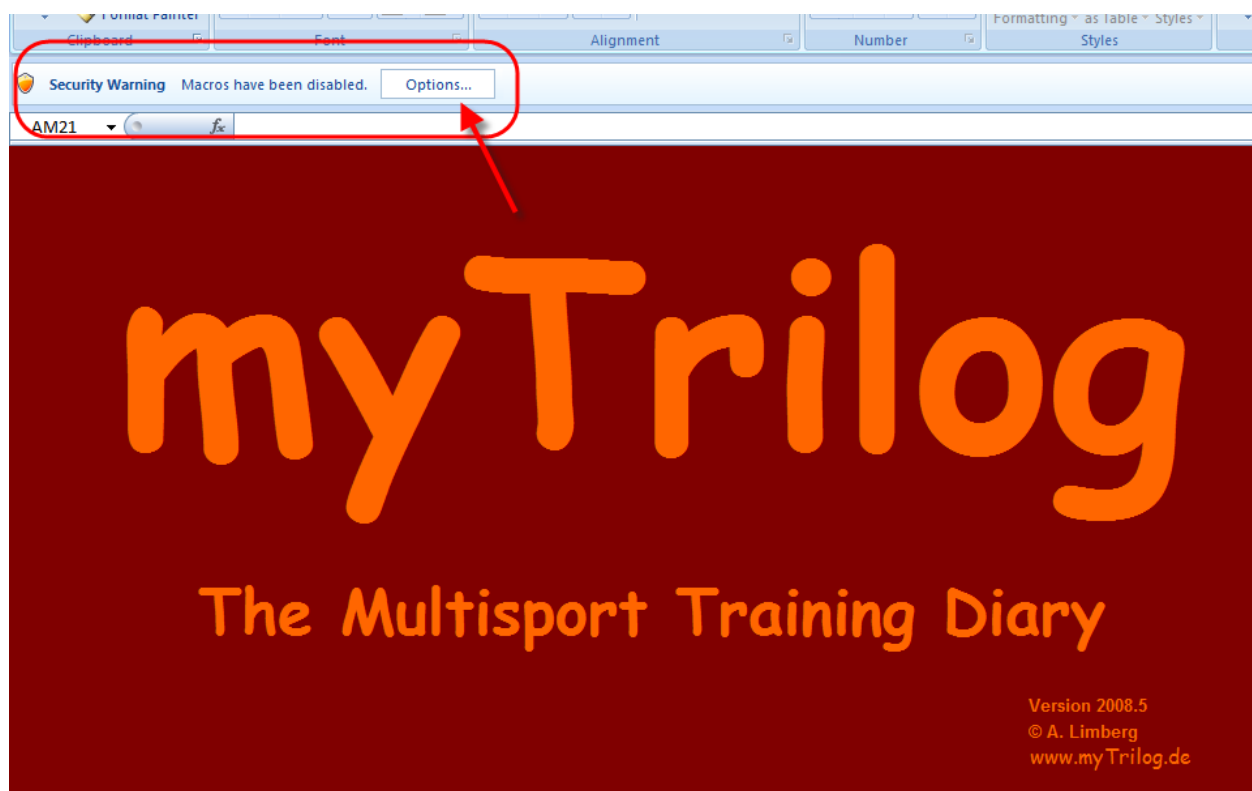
Format Painter
Clipboard
Font
Alignment
Number
Formatting as Table Styles
Styles

Security Warning Macros have been disabled. Options...

AM21 $f_x$

myTrilog

The Multisport Training Diary

Version 2008.5
© A. Limberg
www.myTrilog.de